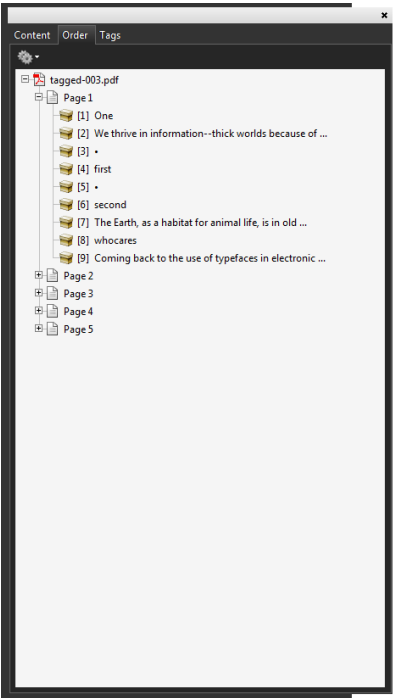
×
Content Order Tags

tagged-003.pdf
Page 1
[1] One
[2] We thrive in information--thick worlds because of ...
[3] •
[4] first
[5] •
[6] second
[7] The Earth, as a habitat for animal life, is in old ...
[8] whocares
[9] Coming back to the use of typefaces in electronic ...
Page 2
Page 3
Page 4
Page 5